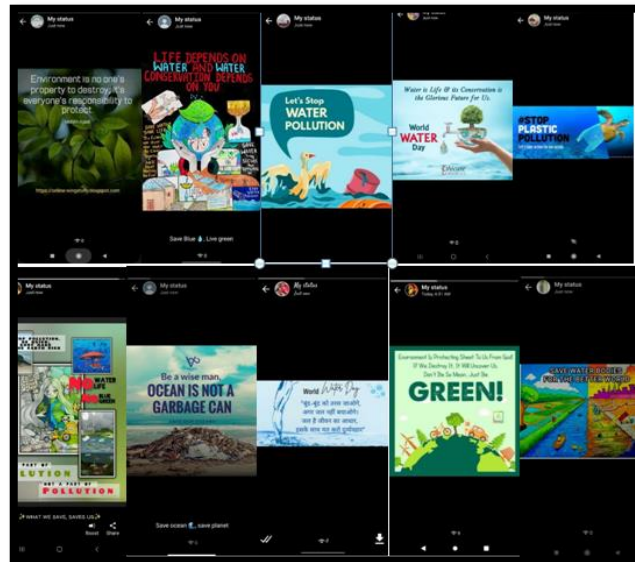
My status
Just now

Environment is no one's property to destroy; it's everyone's responsibility to protect

https://online-songsinfo.blogspot.com

My status
Just now

LIFE DEPENDS ON WATER AND WATER CONSERVATION DEPENDS ON YOU

Save Blue 💧, Live green

My status
Just now

Let's Stop WATER POLLUTION

Water is Life & its Conservation is the Glorious Future for Us.

World WATER Day

#STOP PLASTIC POLLUTION

My status
Just now

WATER LIFE
BLUE GREEN

PART OF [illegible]LUTION

NOT A PART OF POLLUTION

WHAT WE SAVE, SAVES US

Reset Share

My status
Just now

Be a wise man.
OCEAN IS NOT A GARBAGE CAN

Save ocean, save planet

My status

World Water Day

My status
Today, 8:51 AM

Environment Is Protecting Sheet To Us From God If We Destroy It, It Will Uncover Us. Don't Be So Mean, Just Be

GREEN!

My status
Just now

SAVE WATER BODIES FOR THE BETTER WORLD